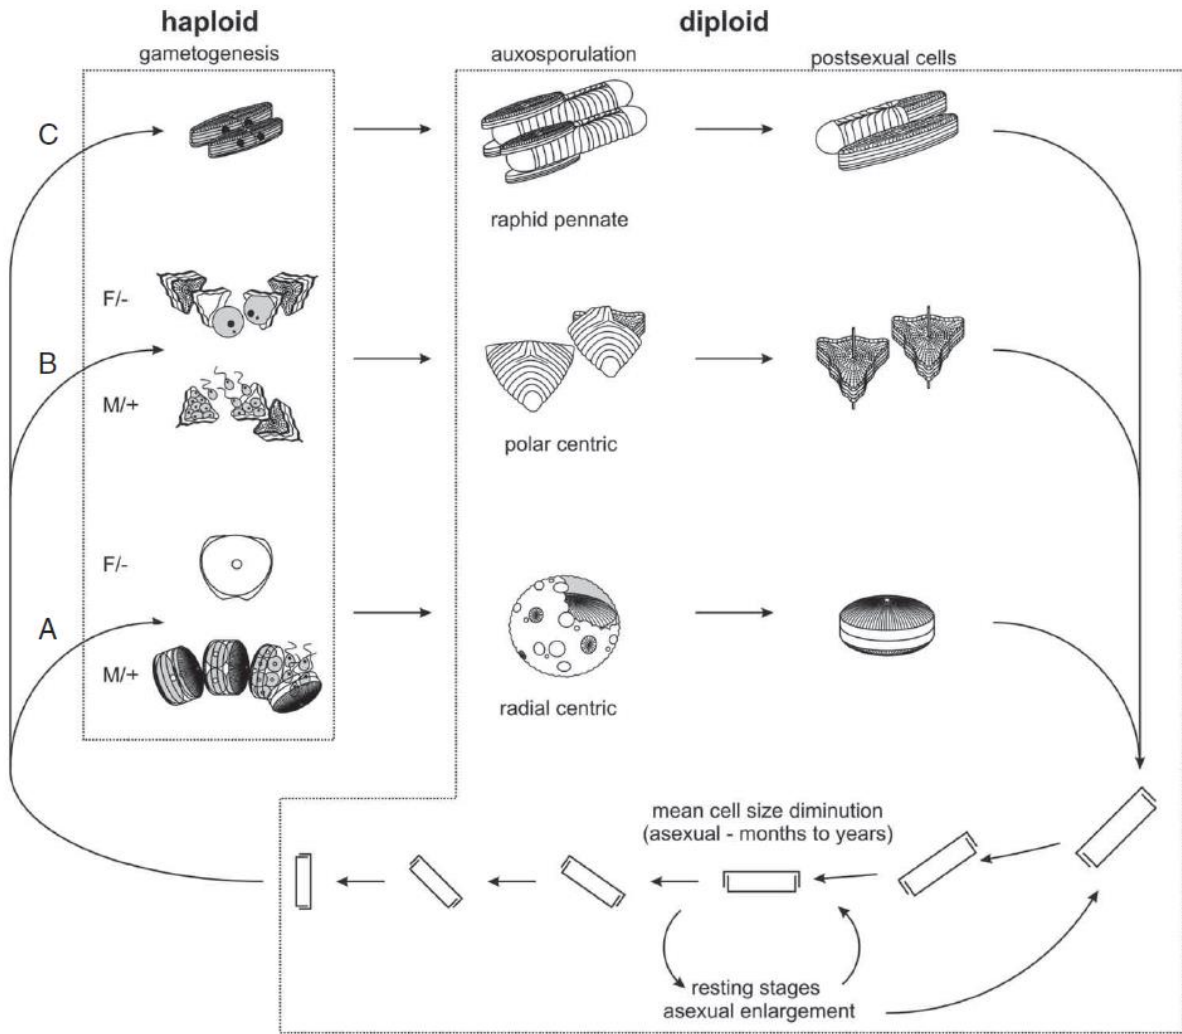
haploid

gametogenesis

diploid

auxosporulation

postsexual cells

C

raphid pennate

F/-

B

M/+

polar centric

F/-

A

M/+

radial centric

mean cell size diminution (asexual - months to years)

resting stages asexual enlargement